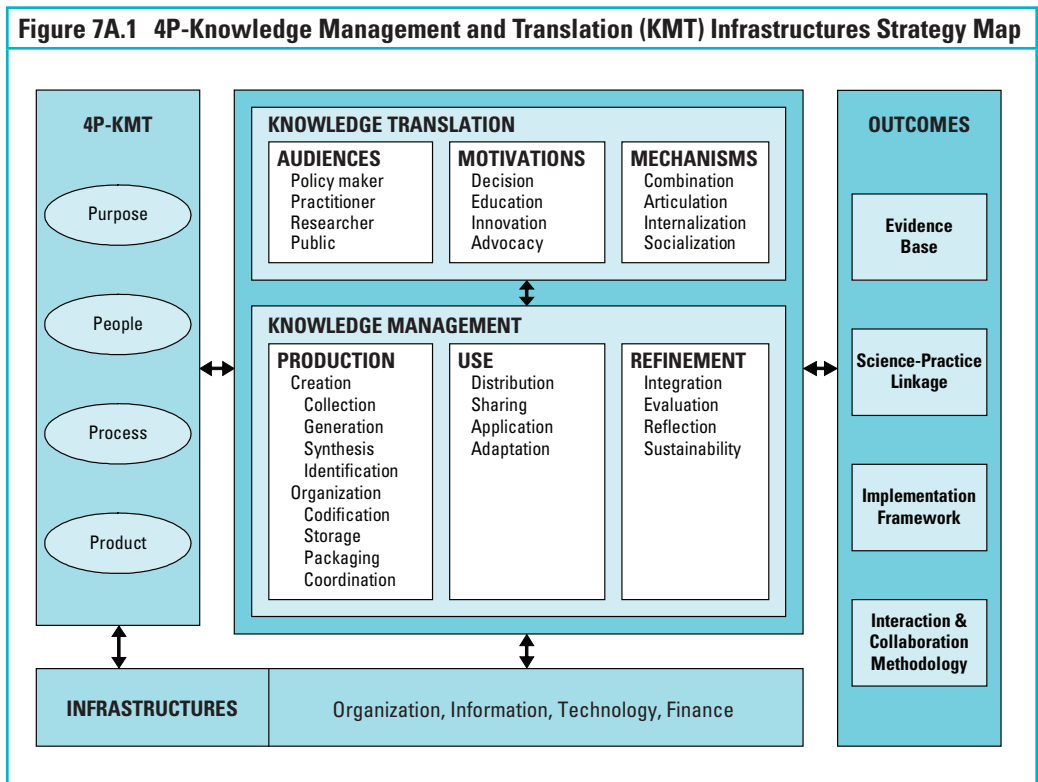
Figure 7A.1 4P-Knowledge Management and Translation (KMT) Infrastructures Strategy Map

4P-KMT

Purpose

People

Process

Product

KNOWLEDGE TRANSLATION

AUDIENCES
Policy maker
Practitioner
Researcher
Public

MOTIVATIONS
Decision
Education
Innovation
Advocacy

MECHANISMS
Combination
Articulation
Internalization
Socialization

KNOWLEDGE MANAGEMENT

PRODUCTION
Creation
Collection
Generation
Synthesis
Identification
Organization
Codification
Storage
Packaging
Coordination

USE
Distribution
Sharing
Application
Adaptation

REFINEMENT
Integration
Evaluation
Reflection
Sustainability

OUTCOMES

Evidence Base

Science-Practice Linkage

Implementation Framework

Interaction & Collaboration Methodology

INFRASTRUCTURES

Organization, Information, Technology, Finance